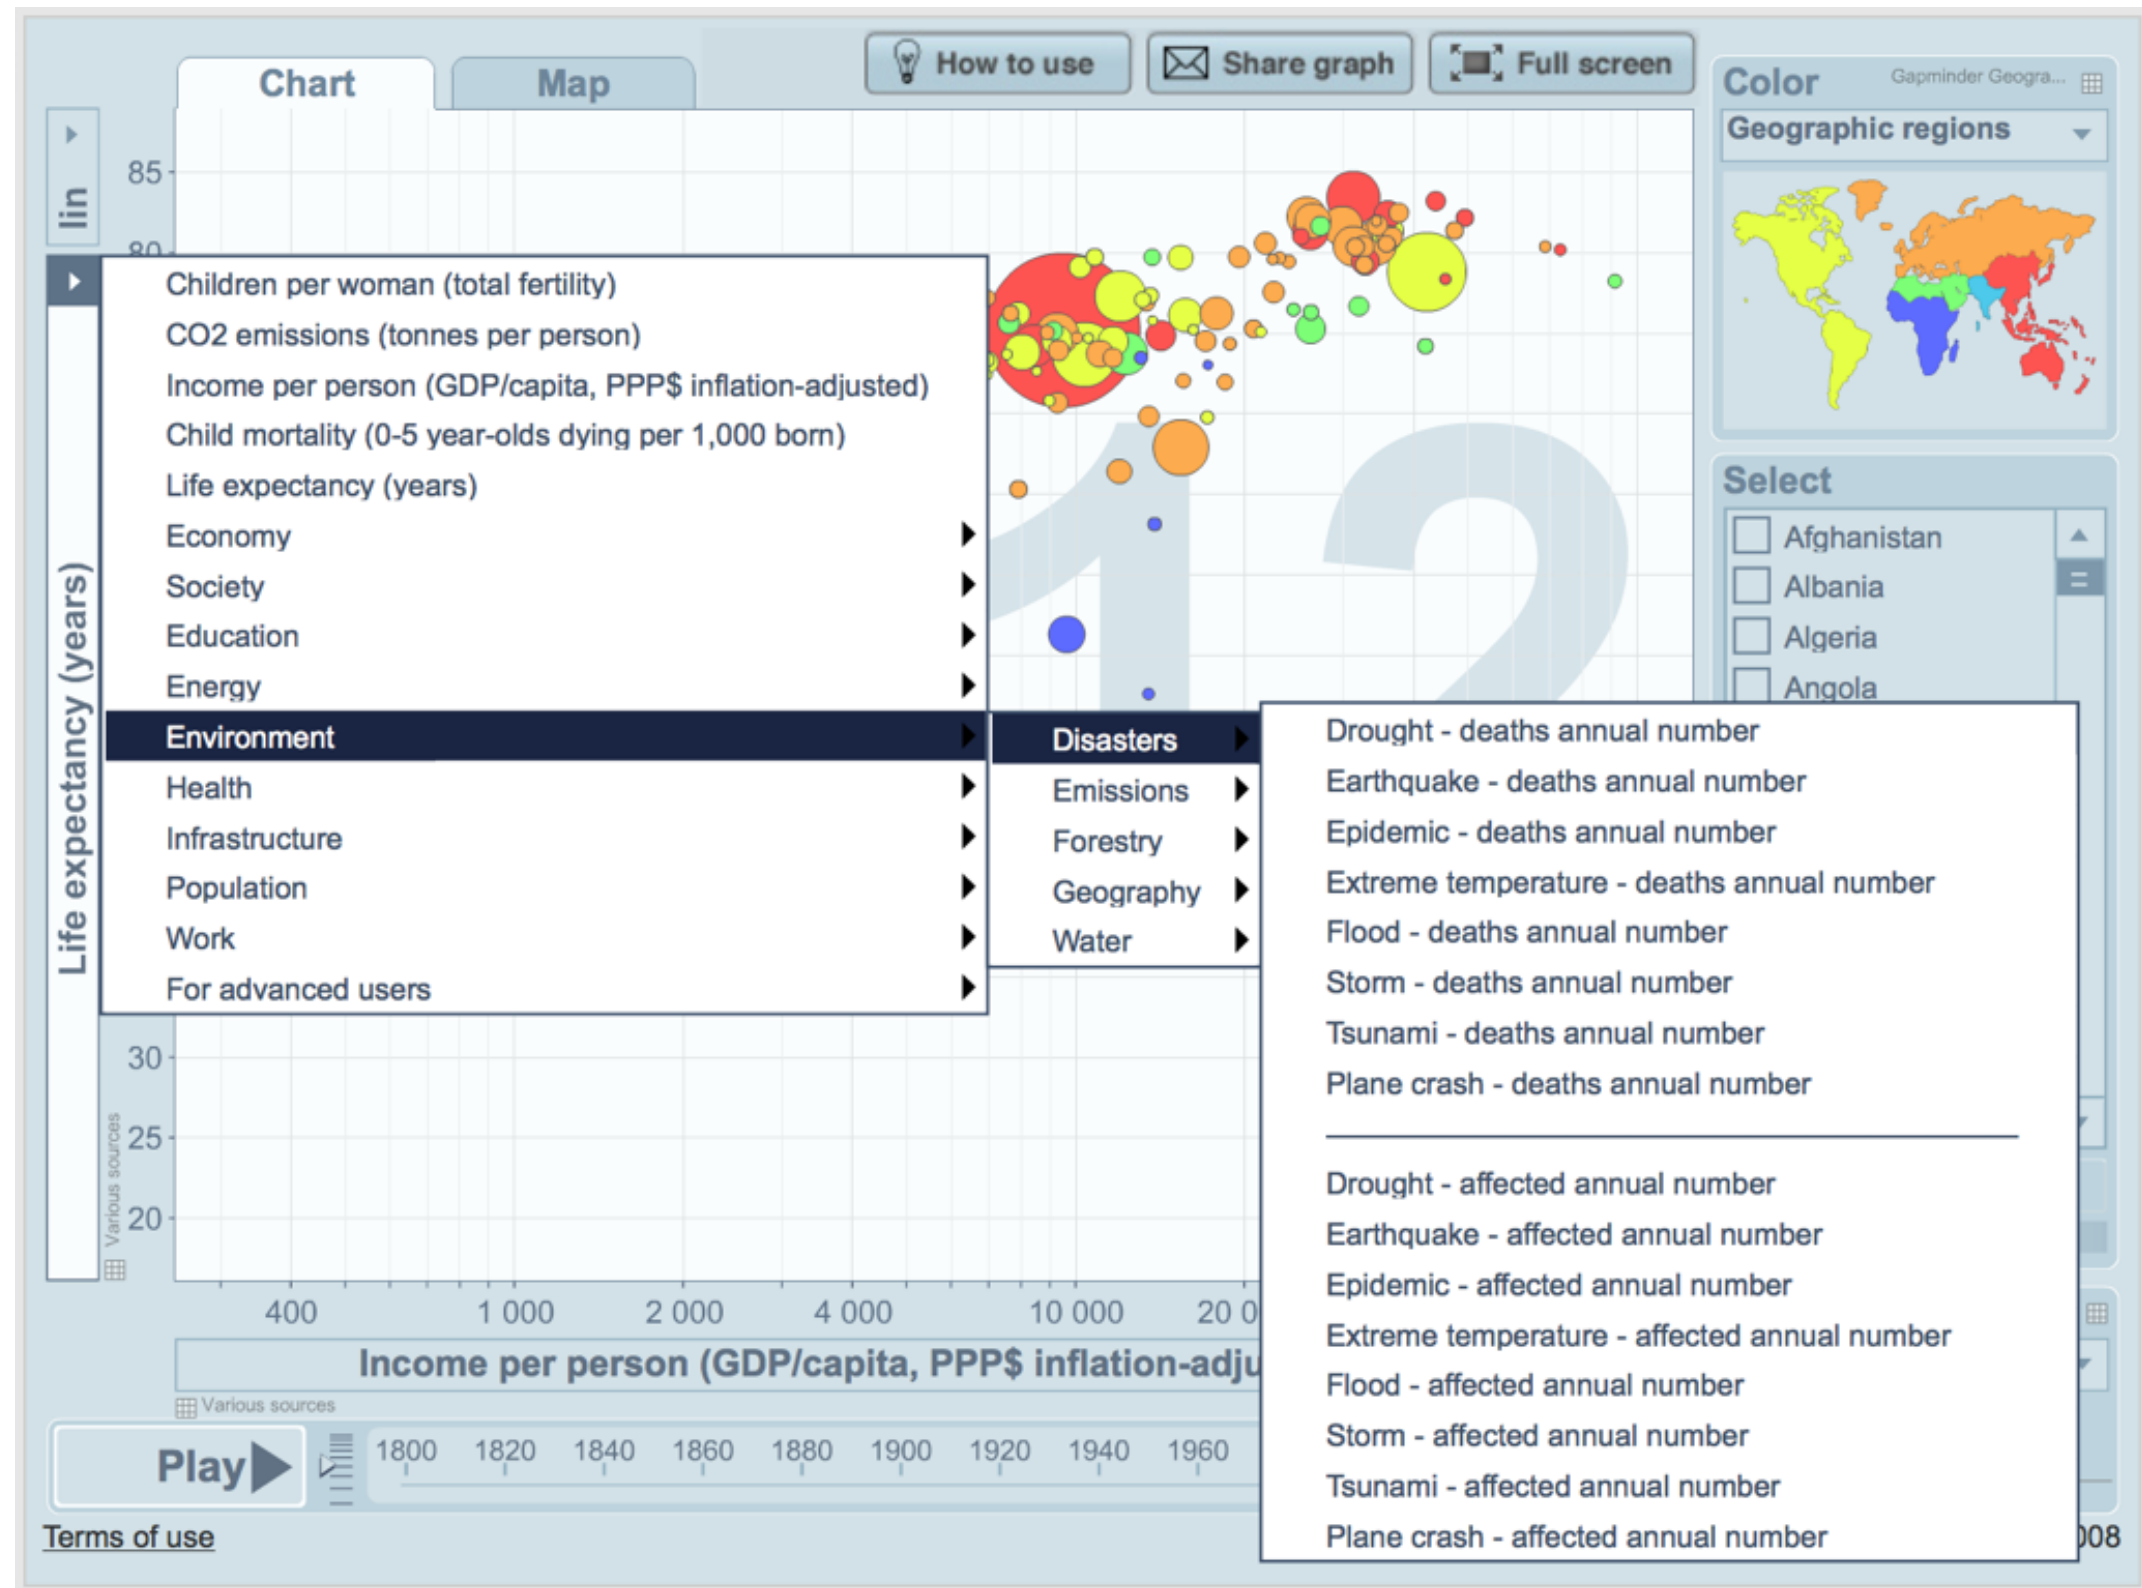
Chart
Map
How to use
Share graph
Full screen
Color
Gapminder Geogra...
Geographic regions

lin
85
80
Children per woman (total fertility)
CO2 emissions (tonnes per person)
Income per person (GDP/capita, PPP$ inflation-adjusted)
Child mortality (0-5 year-olds dying per 1,000 born)
Life expectancy (years)
Economy
Society
Education
Energy
Environment
Health
Infrastructure
Population
Work
For advanced users

Disasters
Emissions
Forestry
Geography
Water

Drought - deaths annual number
Earthquake - deaths annual number
Epidemic - deaths annual number
Extreme temperature - deaths annual number
Flood - deaths annual number
Storm - deaths annual number
Tsunami - deaths annual number
Plane crash - deaths annual number

Drought - affected annual number
Earthquake - affected annual number
Epidemic - affected annual number
Extreme temperature - affected annual number
Flood - affected annual number
Storm - affected annual number
Tsunami - affected annual number
Plane crash - affected annual number

Select
Afghanistan
Albania
Algeria
Angola

Life expectancy (years)
30
25
20
Various sources
400
1 000
2 000
4 000
10 000
20 0
Income per person (GDP/capita, PPP$ inflation-adju
Various sources
Play
1800
1820
1840
1860
1880
1900
1920
1940
1960
Terms of use
)08